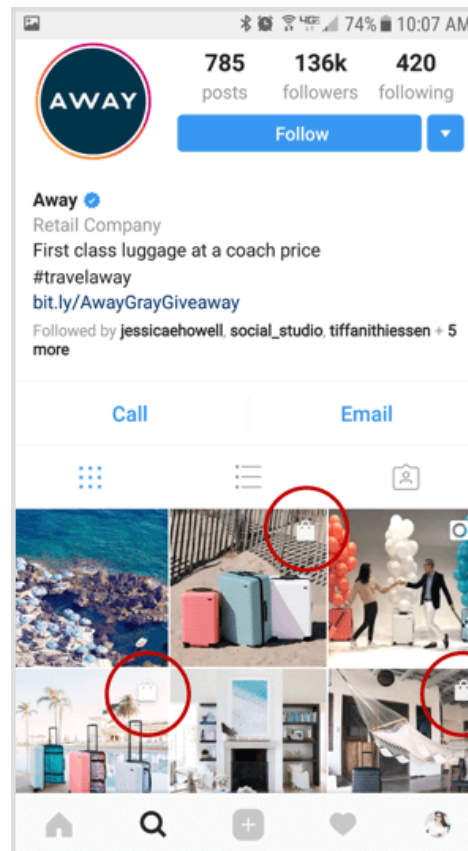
74% 10:07 AM

AWAY

785 posts

136k followers

420 following

Follow

Away

Retail Company

First class luggage at a coach price

#travelaway

bit.ly/AwayGrayGiveaway

Followed by jessicaehowell, social_studio, tiffanithiessen + 5 more

Call

Email